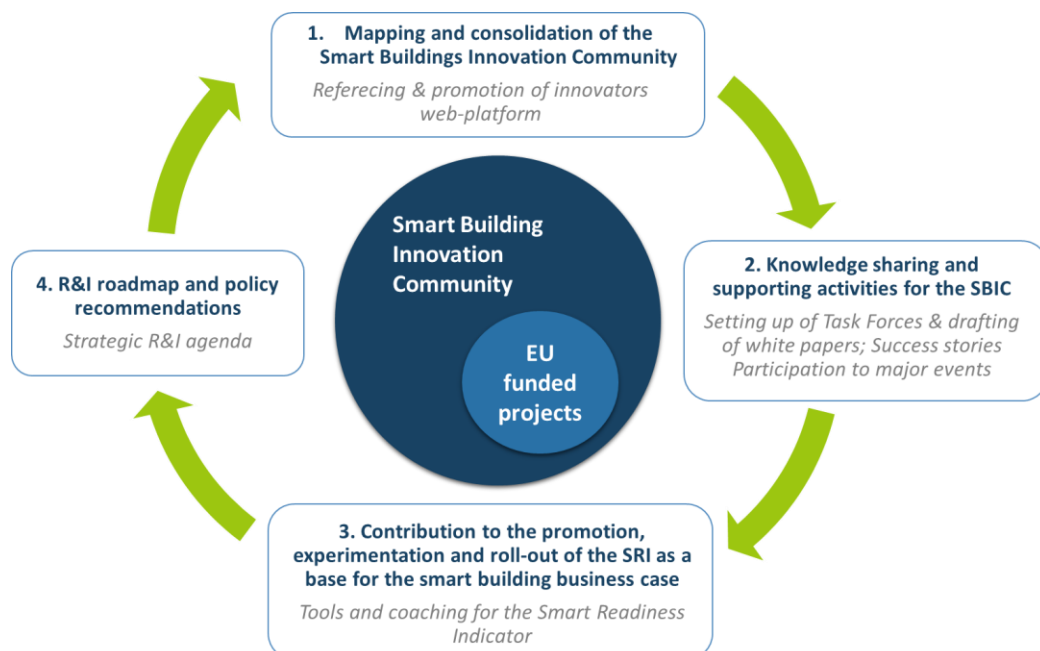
1. Mapping and consolidation of the Smart Buildings Innovation Community

Referecing & promotion of innovators web-platform

Smart Building Innovation Community

EU funded projects

2. Knowledge sharing and supporting activities for the SBIC

Setting up of Task Forces & drafting of white papers; Success stories Participation to major events

3. Contribution to the promotion, experimentation and roll-out of the SRI as a base for the smart building business case

Tools and coaching for the Smart Readiness Indicator

4. R&I roadmap and policy recommendations

Strategic R&I agenda